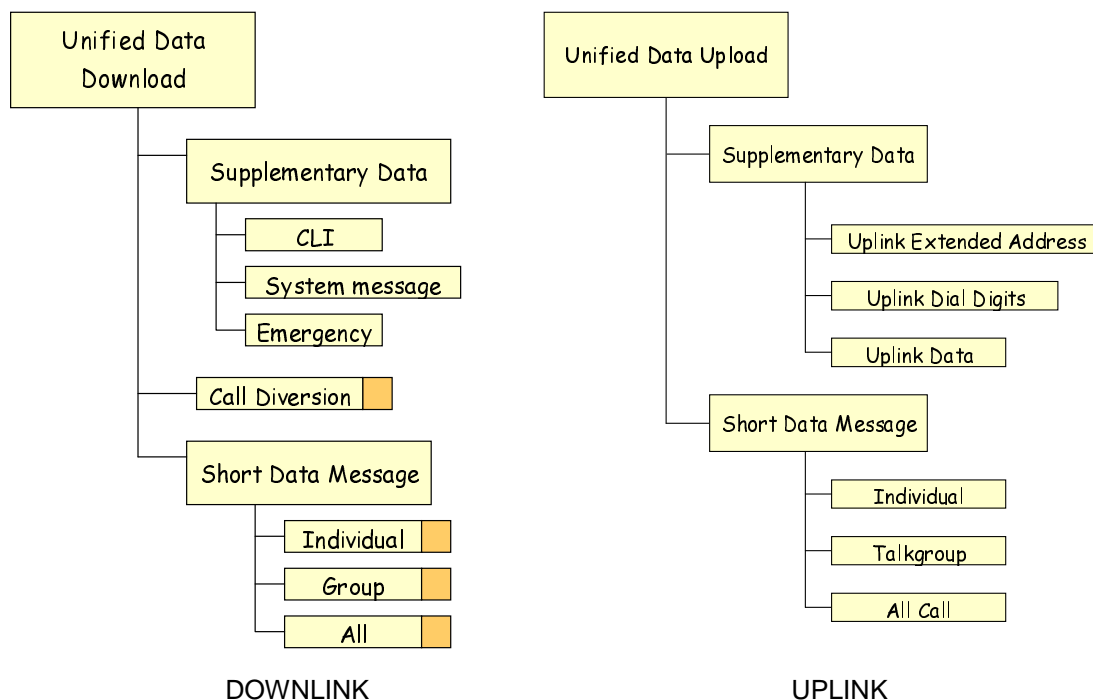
Unified Data Download

Supplementary Data

CLI

System message

Emergency

Call Diversion

Short Data Message

Individual

Group

All

DOWNLINK

Unified Data Upload

Supplementary Data

Uplink Extended Address

Uplink Dial Digits

Uplink Data

Short Data Message

Individual

Talkgroup

All Call

UPLINK